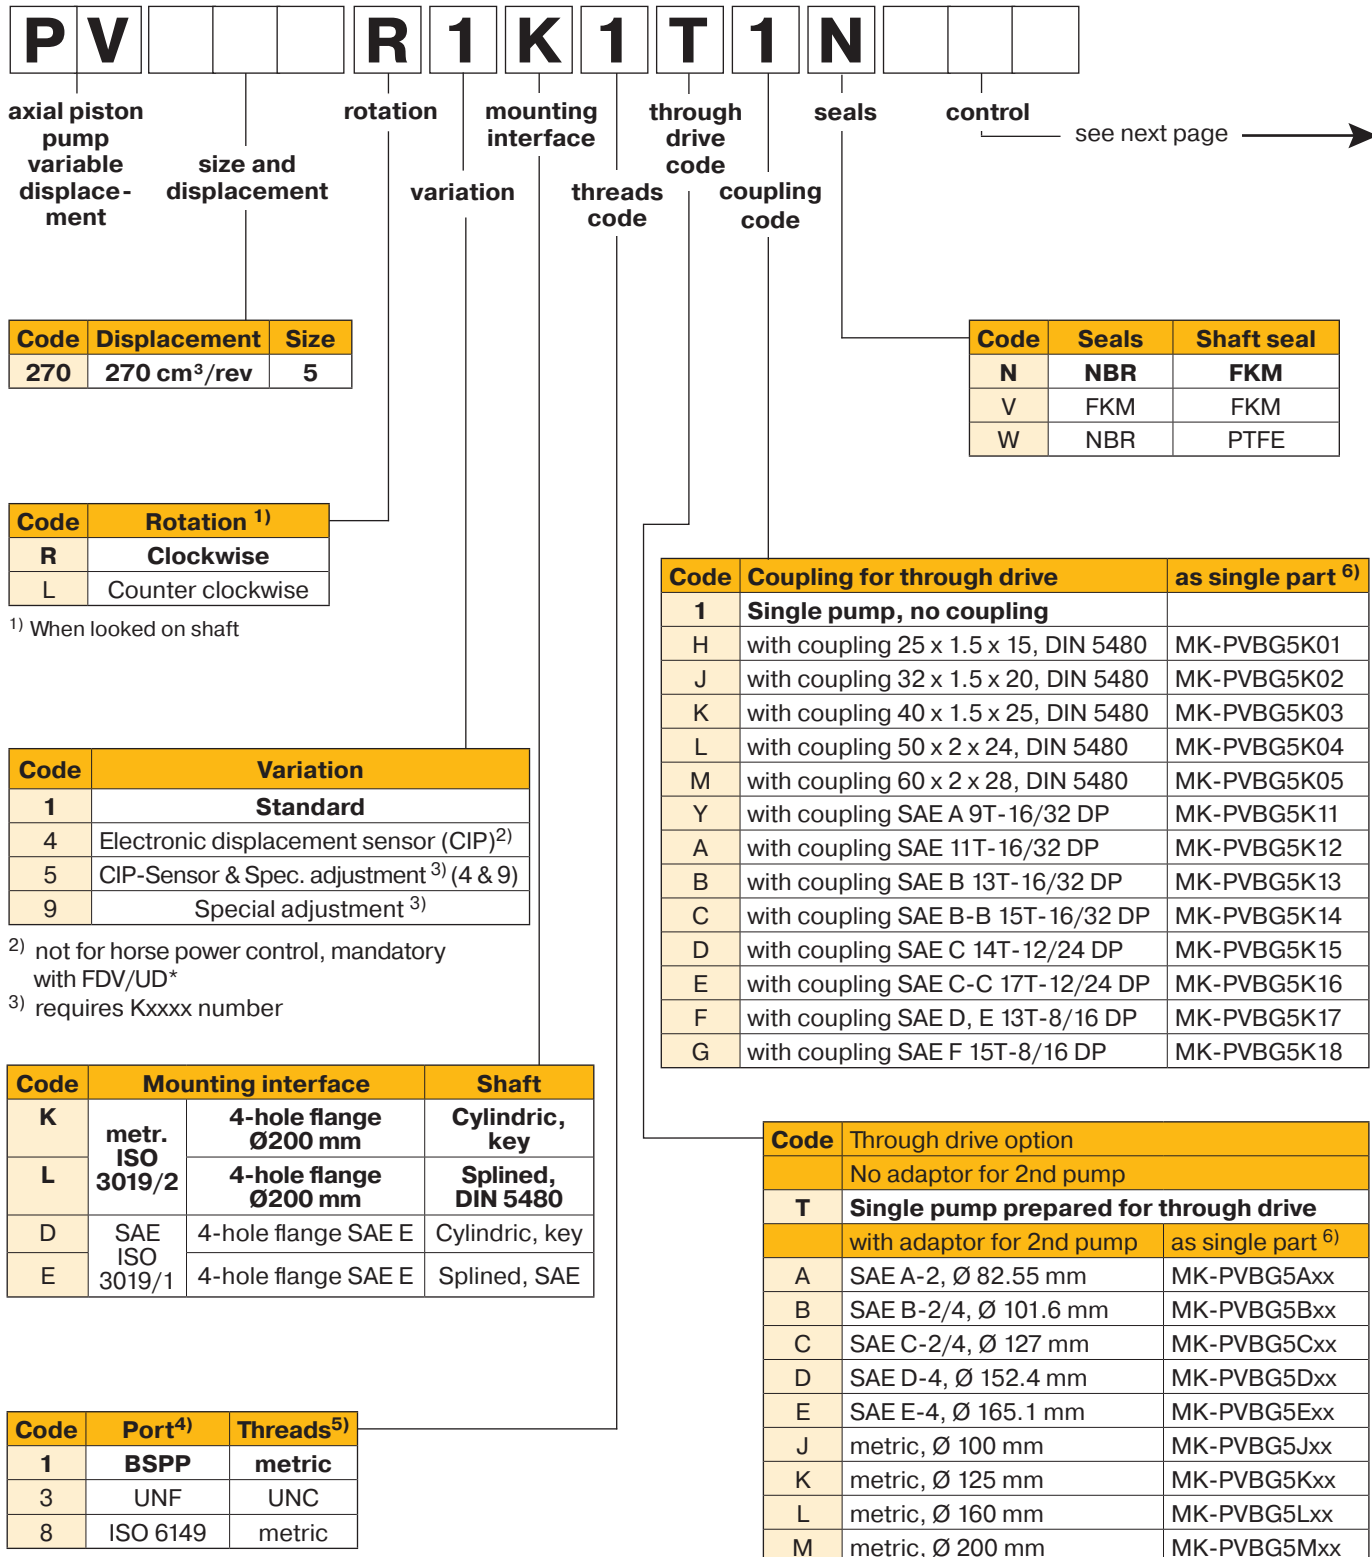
P V R 1 K 1 T 1 N

axial piston pump variable displace-ment

size and displacement

rotation

variation

mounting interface

threads code

through drive code

coupling code

seals

control

see next page

| Code | Displacement | Size |
|---|---|---|
| 270 | 270 cm³/rev | 5 |

| Code | Seals | Shaft seal |
|---|---|---|
| N | NBR | FKM |
| V | FKM | FKM |
| W | NBR | PTFE |

| Code | Rotation $^{1)}$ |
|---|---|
| R | Clockwise |
| L | Counter clockwise |

$^{1)}$ When looked on shaft

| Code | Coupling for through drive | as single part $^{6)}$ |
|---|---|---|
| 1 | Single pump, no coupling | |
| H | with coupling 25 x 1.5 x 15, DIN 5480 | MK-PVBG5K01 |
| J | with coupling 32 x 1.5 x 20, DIN 5480 | MK-PVBG5K02 |
| K | with coupling 40 x 1.5 x 25, DIN 5480 | MK-PVBG5K03 |
| L | with coupling 50 x 2 x 24, DIN 5480 | MK-PVBG5K04 |
| M | with coupling 60 x 2 x 28, DIN 5480 | MK-PVBG5K05 |
| Y | with coupling SAE A 9T-16/32 DP | MK-PVBG5K11 |
| A | with coupling SAE 11T-16/32 DP | MK-PVBG5K12 |
| B | with coupling SAE B 13T-16/32 DP | MK-PVBG5K13 |
| C | with coupling SAE B-B 15T-16/32 DP | MK-PVBG5K14 |
| D | with coupling SAE C 14T-12/24 DP | MK-PVBG5K15 |
| E | with coupling SAE C-C 17T-12/24 DP | MK-PVBG5K16 |
| F | with coupling SAE D, E 13T-8/16 DP | MK-PVBG5K17 |
| G | with coupling SAE F 15T-8/16 DP | MK-PVBG5K18 |

| Code | Variation |
|---|---|
| 1 | Standard |
| 4 | Electronic displacement sensor (CIP)$^{2)}$ |
| 5 | CIP-Sensor & Spec. adjustment $^{3)}$ (4 & 9) |
| 9 | Special adjustment $^{3)}$ |

$^{2)}$ not for horse power control, mandatory with FDV/UD*
$^{3)}$ requires Kxxxx number

| Code | Mounting interface | | Shaft |
|---|---|---|---|
| K | metr. ISO 3019/2 | 4-hole flange Ø200 mm | Cylindric, key |
| L | | 4-hole flange Ø200 mm | Splined, DIN 5480 |
| D | SAE ISO 3019/1 | 4-hole flange SAE E | Cylindric, key |
| E | | 4-hole flange SAE E | Splined, SAE |

| Code | Through drive option | |
|---|---|---|
| | No adaptor for 2nd pump | |
| T | Single pump prepared for through drive | |
| | with adaptor for 2nd pump | as single part $^{6)}$ |
| A | SAE A-2, Ø 82.55 mm | MK-PVBG5Axx |
| B | SAE B-2/4, Ø 101.6 mm | MK-PVBG5Bxx |
| C | SAE C-2/4, Ø 127 mm | MK-PVBG5Cxx |
| D | SAE D-4, Ø 152.4 mm | MK-PVBG5Dxx |
| E | SAE E-4, Ø 165.1 mm | MK-PVBG5Exx |
| J | metric, Ø 100 mm | MK-PVBG5Jxx |
| K | metric, Ø 125 mm | MK-PVBG5Kxx |
| L | metric, Ø 160 mm | MK-PVBG5Lxx |
| M | metric, Ø 200 mm | MK-PVBG5Mxx |

| Code | Port$^{4)}$ | Threads$^{5)}$ |
|---|---|---|
| 1 | BSPP | metric |
| 3 | UNF | UNC |
| 8 | ISO 6149 | metric |